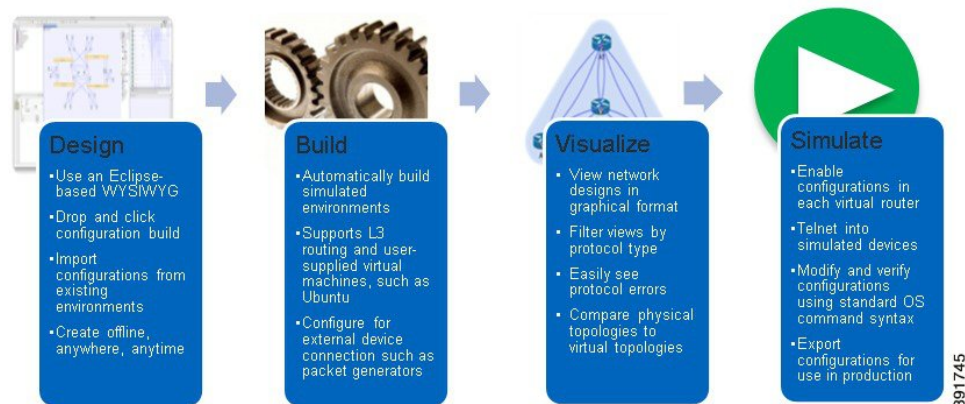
Design

• Use an Eclipse-based WYSIWYG
• Drop and click configuration build
• Import configurations from existing environments
• Create offline, anywhere, anytime

Build

• Automatically build simulated environments
• Supports L3 routing and user-supplied virtual machines, such as Ubuntu
• Configure for external device connection such as packet generators

Visualize

• View network designs in graphical format
• Filter views by protocol type
• Easily see protocol errors
• Compare physical topologies to virtual topologies

Simulate

• Enable configurations in each virtual router
• Telnet into simulated devices
• Modify and verify configurations using standard OS command syntax
• Export configurations for use in production

391745